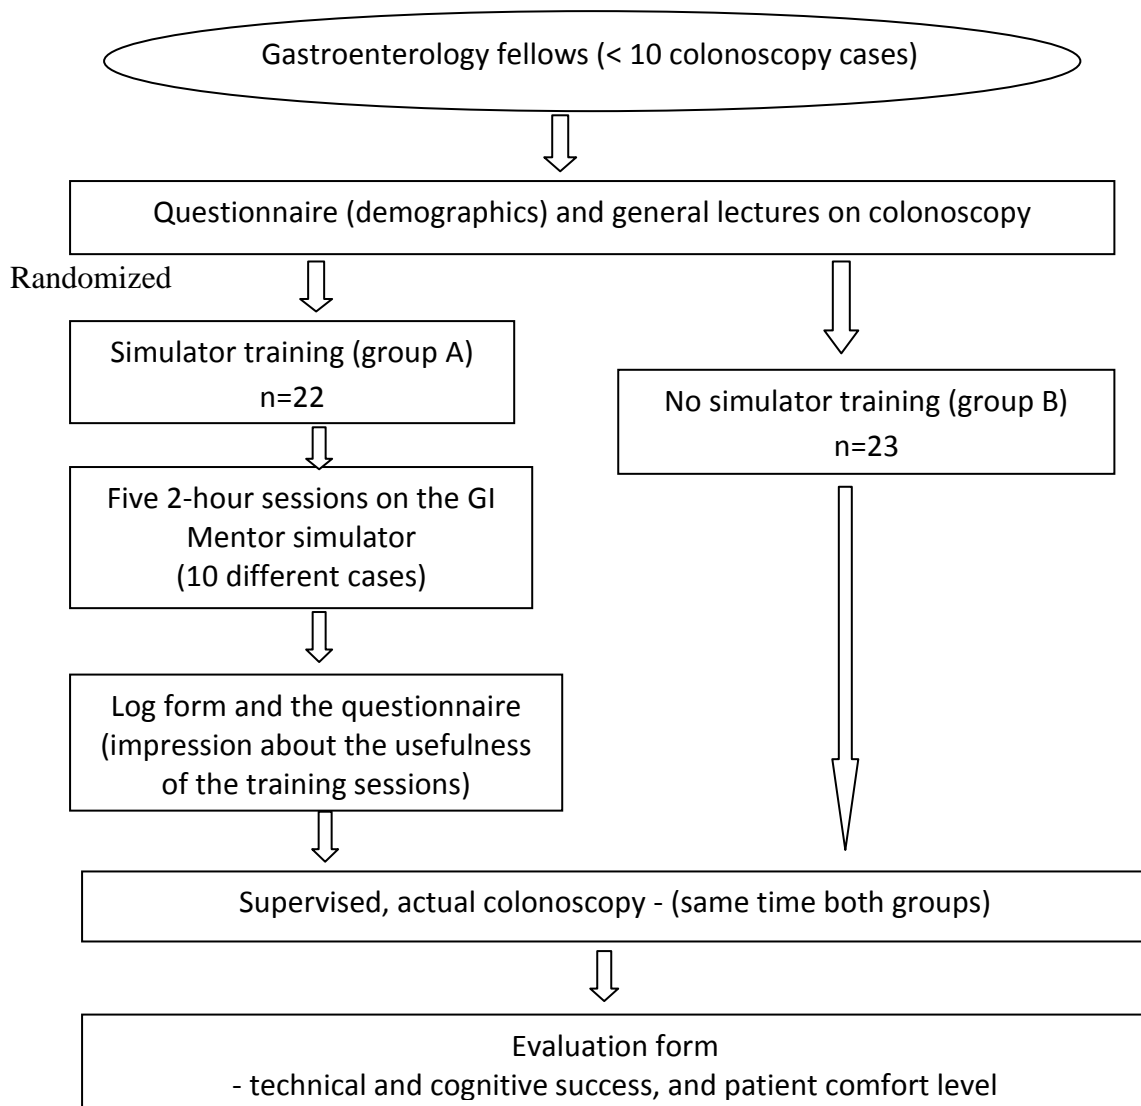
Gastroenterology fellows (< 10 colonoscopy cases)

Questionnaire (demographics) and general lectures on colonoscopy

Randomized

Simulator training (group A)
n=22

No simulator training (group B)
n=23

Five 2-hour sessions on the GI Mentor simulator
(10 different cases)

Log form and the questionnaire
(impression about the usefulness of the training sessions)

Supervised, actual colonoscopy - (same time both groups)

Evaluation form
- technical and cognitive success, and patient comfort level